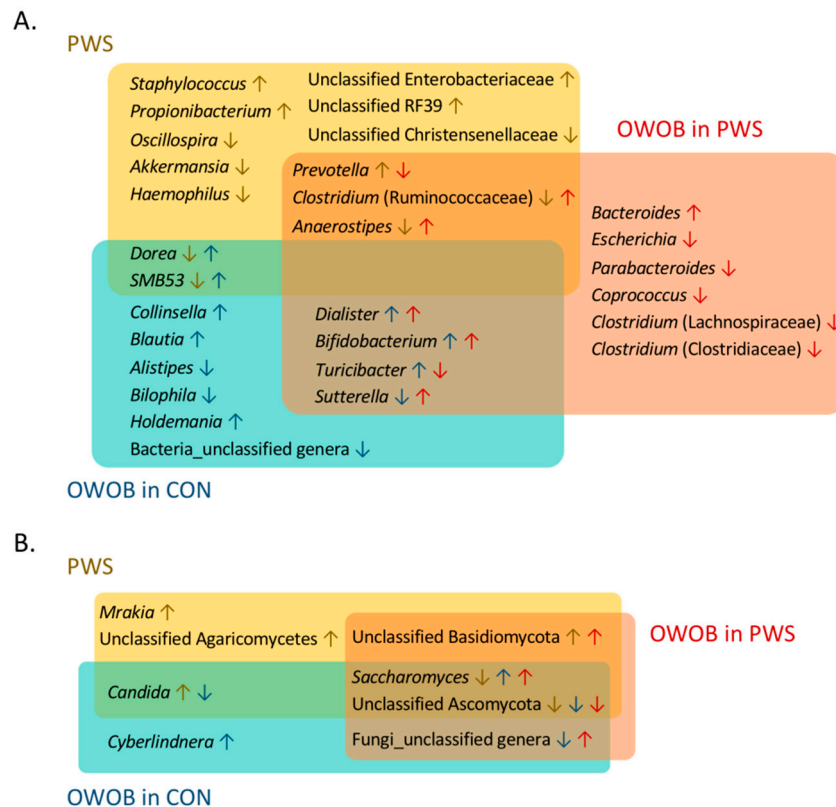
A.

PWS

*Staphylococcus* ↑
*Propionibacterium* ↑
*Oscillospira* ↓
*Akkermansia* ↓
*Haemophilus* ↓

Unclassified Enterobacteriaceae ↑
Unclassified RF39 ↑
Unclassified Christensenellaceae ↓

OWOB in PWS

*Prevotella* ↑ ↓
*Clostridium* (Ruminococcaceae) ↓ ↑
*Anaerostipes* ↓ ↑

*Bacteroides* ↑
*Escherichia* ↓
*Parabacteroides* ↓
*Coprococcus* ↓
*Clostridium* (Lachnospiraceae) ↓
*Clostridium* (Clostridiaceae) ↓

*Dorea* ↓ ↑
*SMB53* ↓ ↑

*Collinsella* ↑
*Blautia* ↑
*Alistipes* ↓
*Bilophila* ↓
*Holdemania* ↑
Bacteria_unclassified genera ↓

*Dialister* ↑ ↑
*Bifidobacterium* ↑ ↑
*Turicibacter* ↑ ↓
*Sutterella* ↓ ↑

OWOB in CON

B.

PWS

*Mrakia* ↑
Unclassified Agaricomycetes ↑

Unclassified Basidiomycota ↑ ↑

OWOB in PWS

*Candida* ↑ ↓

*Saccharomyces* ↓ ↑ ↑
Unclassified Ascomycota ↓ ↓ ↓

*Cyberlindnera* ↑

Fungi_unclassified genera ↓ ↑

OWOB in CON